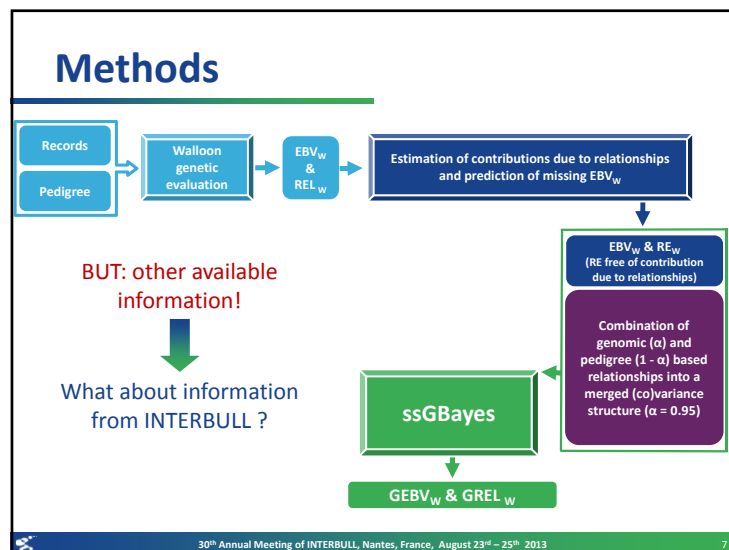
Methods

Records

Pedigree

Walloon genetic evaluation

$EBV_W$ & $REL_W$

Estimation of contributions due to relationships and prediction of missing $EBV_W$

$EBV_W$ & $RE_W$
(RE free of contribution due to relationships)

Combination of genomic (α) and pedigree (1 - α) based relationships into a merged (co)variance structure (α = 0.95)

BUT: other available information!

What about information from INTERBULL ?

ssGBayes

$GEBV_W$ & $GREL_W$

30th Annual Meeting of INTERBULL, Nantes, France, August 23rd – 25th 2013

7